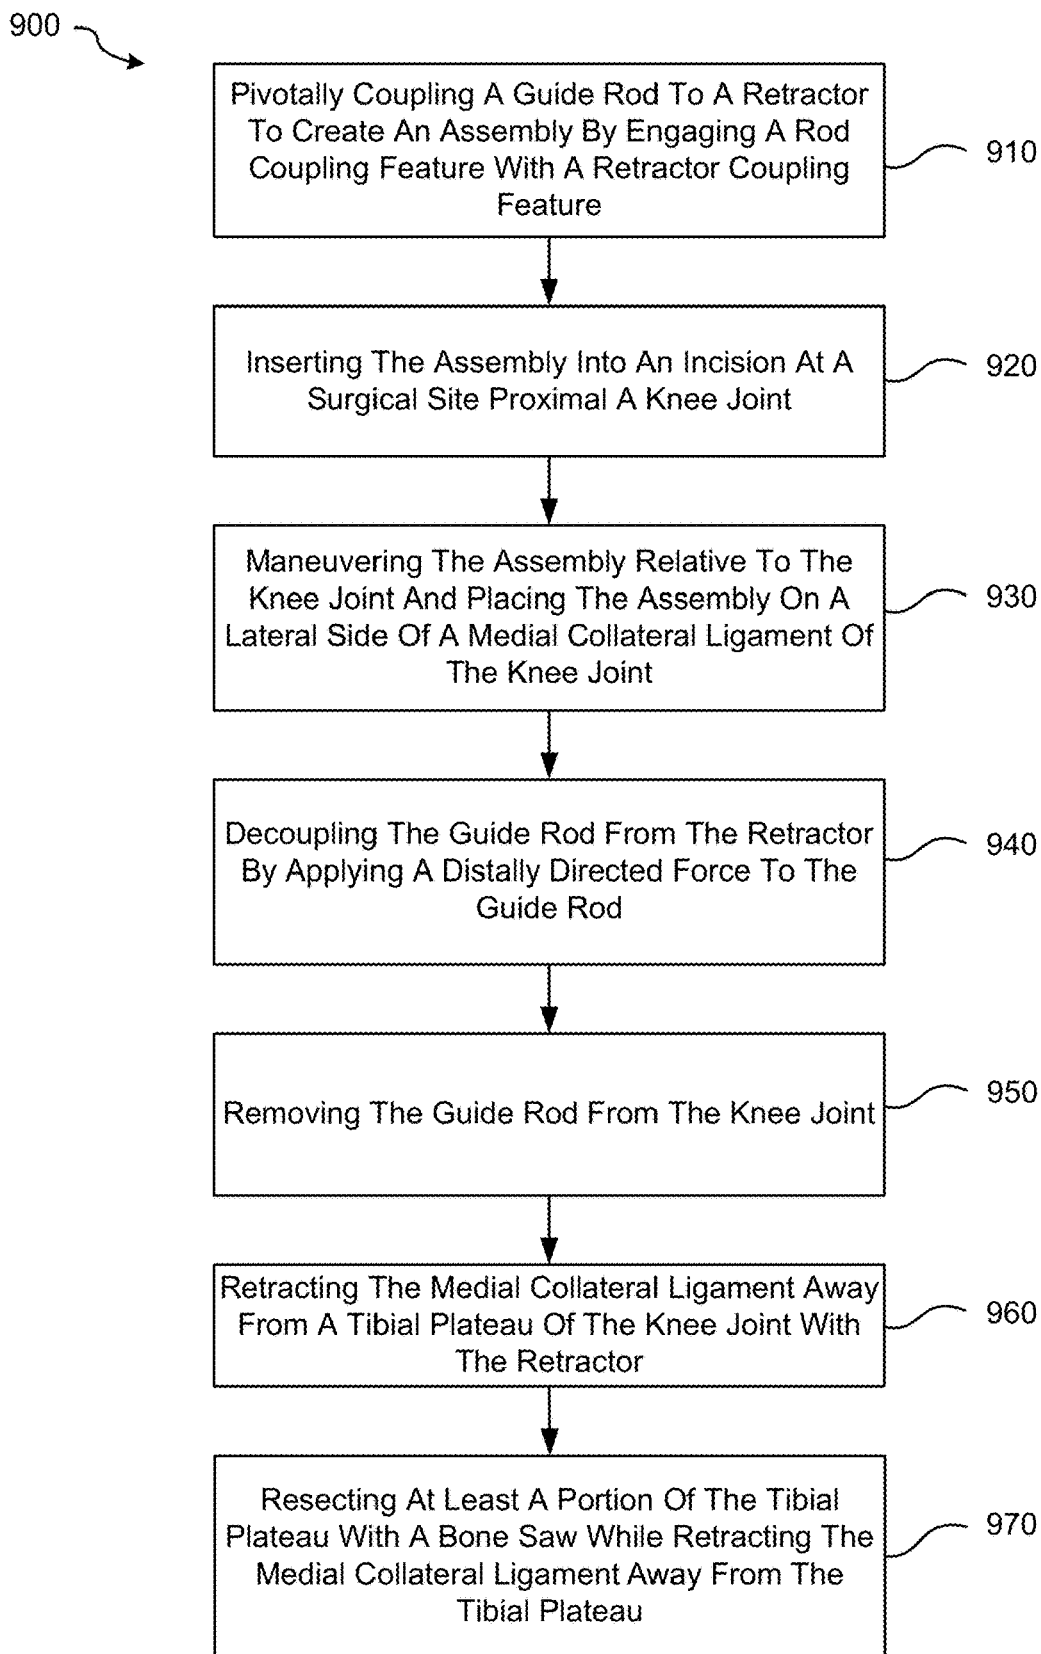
900

Pivotally Coupling A Guide Rod To A Retractor To Create An Assembly By Engaging A Rod Coupling Feature With A Retractor Coupling Feature

910

Inserting The Assembly Into An Incision At A Surgical Site Proximal A Knee Joint

920

Maneuvering The Assembly Relative To The Knee Joint And Placing The Assembly On A Lateral Side Of A Medial Collateral Ligament Of The Knee Joint

930

Decoupling The Guide Rod From The Retractor By Applying A Distally Directed Force To The Guide Rod

940

Removing The Guide Rod From The Knee Joint

950

Retracting The Medial Collateral Ligament Away From A Tibial Plateau Of The Knee Joint With The Retractor

960

Resecting At Least A Portion Of The Tibial Plateau With A Bone Saw While Retracting The Medial Collateral Ligament Away From The Tibial Plateau

970